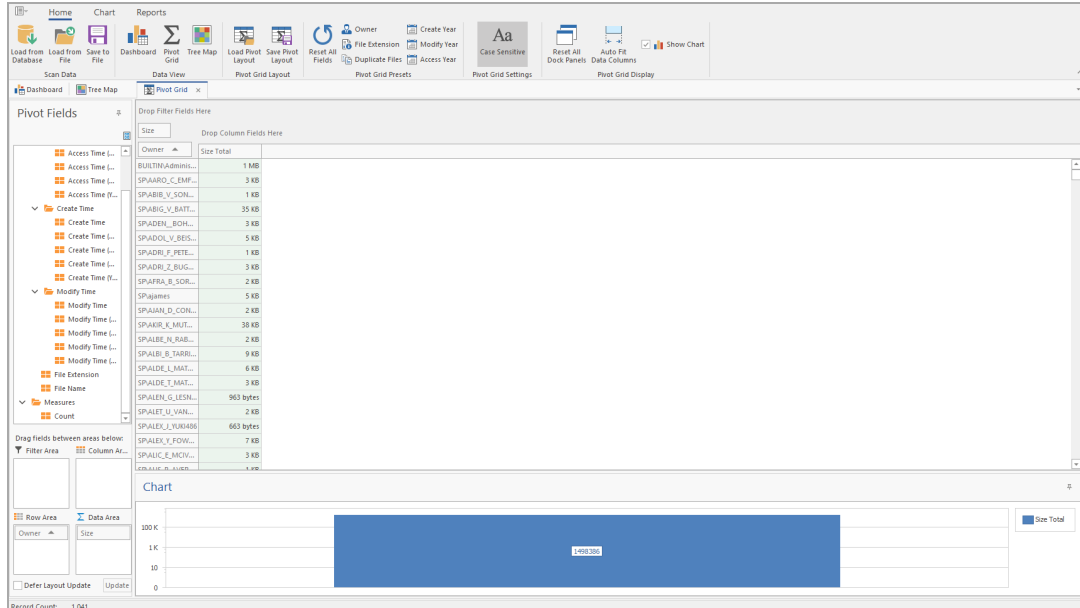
Home Chart Reports

Load from Database
Load from File
Save to File
Scan Data

Dashboard
Pivot Grid
Tree Map
Data View

Load Pivot Layout
Save Pivot Layout
Pivot Grid Layout

Reset All Fields
Owner
File Extension
Duplicate Files
Create Year
Modify Year
Access Year
Pivot Grid Presets

Aa
Case Sensitive
Pivot Grid Settings

Reset All Dock Panels
Auto Fit Data Columns
Show Chart
Pivot Grid Display

Dashboard
Tree Map
Pivot Grid ×

Pivot Fields

Access Time (...
Access Time (...
Access Time (...
Access Time (Y...
Create Time
Create Time
Create Time (...
Create Time (...
Create Time (...
Create Time (Y...
Modify Time
Modify Time
Modify Time (...
Modify Time (...
Modify Time (...
Modify Time (Y...
File Extension
File Name
Measures
Count

Drag fields between areas below:
Filter Area
Column Ar...
Row Area
Data Area
Owner
Size
Defer Layout Update
Update

Drop Filter Fields Here
Size
Drop Column Fields Here

| Owner | Size Total |
|---|---|
| BUILTIN\Adminis... | 1 MB |
| SP\AARO_C_EMP... | 3 KB |
| SP\ABIB_V_SON... | 1 KB |
| SP\ABIG_V_BATT... | 35 KB |
| SP\ADEN__BOH... | 3 KB |
| SP\ADOL_V_BEIS... | 5 KB |
| SP\ADRI_F_PETE... | 1 KB |
| SP\ADRI_Z_BUG... | 3 KB |
| SP\AFRA_B_SOR... | 2 KB |
| SP\ajames | 5 KB |
| SP\AJAN_D_CON... | 2 KB |
| SP\AKIR_K_MUT... | 38 KB |
| SP\ALBE_N_RAB... | 2 KB |
| SP\ALBI_B_TARRI... | 9 KB |
| SP\ALDE_L_MAT... | 6 KB |
| SP\ALDE_T_MAT... | 3 KB |
| SP\ALEN_G_LESN... | 963 bytes |
| SP\ALET_U_VAN... | 2 KB |
| SP\ALEX_I_YUKI486 | 663 bytes |
| SP\ALEX_Y_FOW... | 7 KB |
| SP\ALIC_E_MCIV... | 3 KB |
| SP\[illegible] | 1 KB |

Chart

100 K
1 K
10
0
1498386
Size Total

Record Count: 1,041